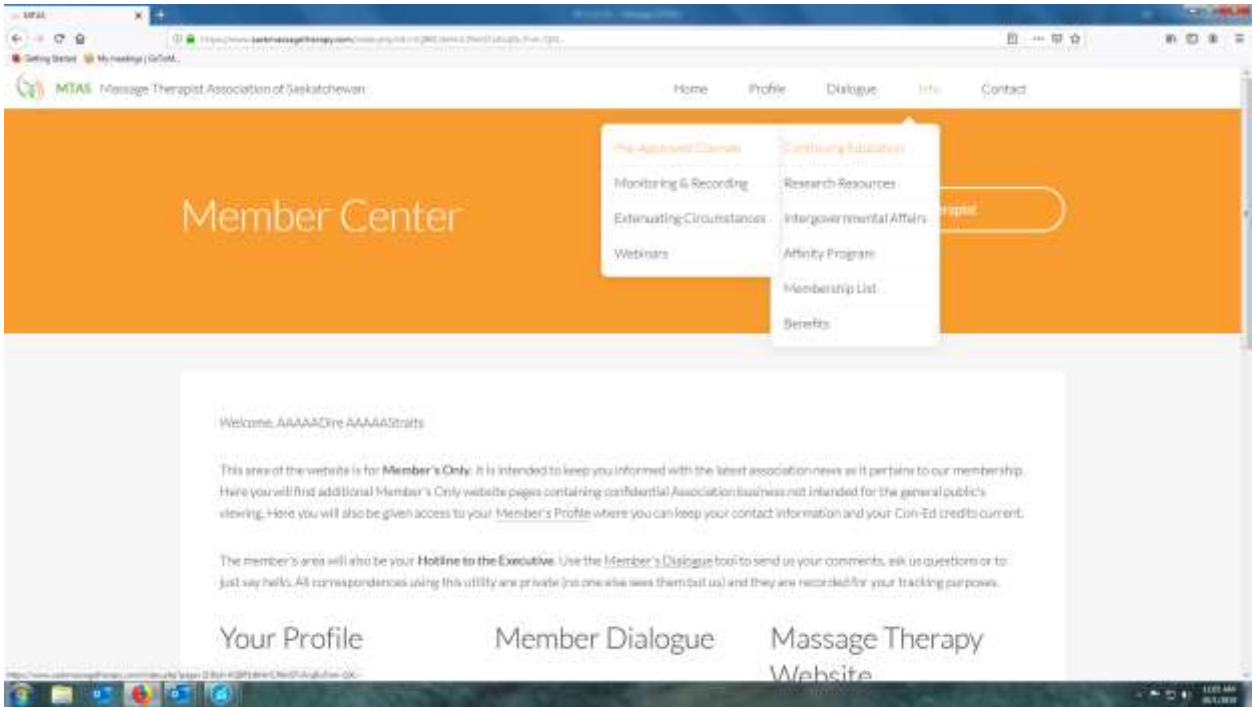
MTAS

Getting Started   My meetings | GoToM...

MTAS Massage Therapist Association of Saskatchewan

Home   Profile   Dialogue   Info   Contact

Pre-Approved Courses   Continuing Education
Monitoring & Recording   Research Resources
Extenuating Circumstances   Intergovernmental Affairs
Webinars   Affinity Program
Membership List
Benefits

Member Center

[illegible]rapist

Welcome, AAAAADire AAAAAStratts

This area of the website is for **Member's Only**. It is intended to keep you informed with the latest association news as it pertains to our membership. Here you will find additional Member's Only website pages containing confidential Association business not intended for the general public's viewing. Here you will also be given access to your Member's Profile where you can keep your contact information and your Con-Ed credits current.

The member's area will also be your **Hotline to the Executive**. Use the Member's Dialogue tool to send us your comments, ask us questions or to just say hello. All correspondences using this utility are private (no one else sees them but us) and they are recorded for your tracking purposes.

Your Profile

Member Dialogue

Massage Therapy Website